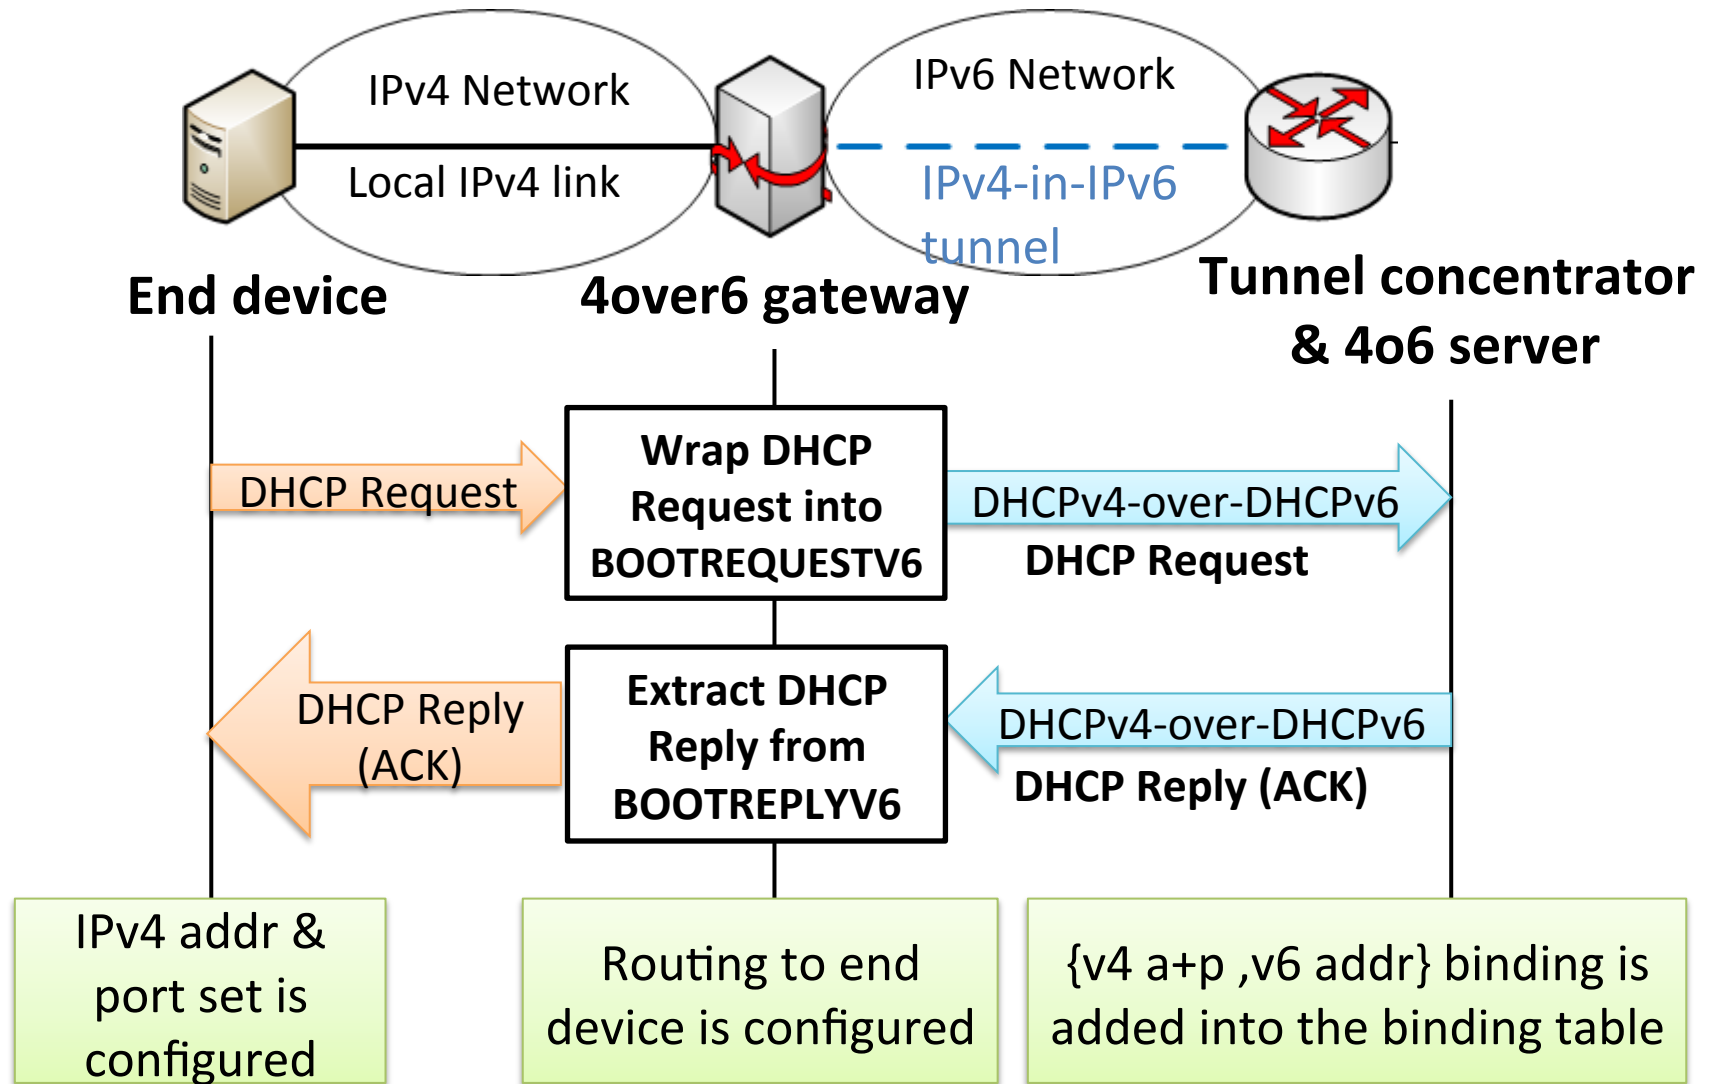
IPv4 Network

Local IPv4 link

IPv6 Network

IPv4-in-IPv6 tunnel

End device

4over6 gateway

Tunnel concentrator & 4o6 server

DHCP Request

Wrap DHCP Request into BOOTREQUESTV6

DHCPv4-over-DHCPv6

DHCP Request

DHCP Reply (ACK)

Extract DHCP Reply from BOOTREPLYV6

DHCPv4-over-DHCPv6

DHCP Reply (ACK)

IPv4 addr & port set is configured

Routing to end device is configured

{v4 a+p ,v6 addr} binding is added into the binding table